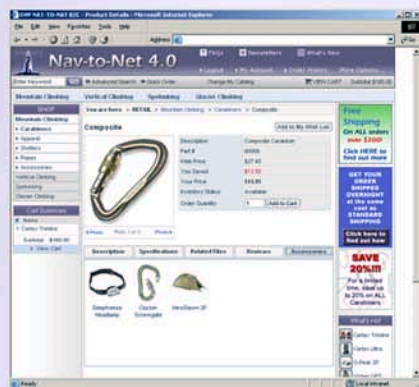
DMP NET-TO-NET B2C - Product Details - Microsoft Internet Explorer

File Edit View Favorites Tools Help

Address

Nav-to-Net 4.0

FAQs Newsletters What's New

Logout My Account Order History More Options

Enter Keyword GO Advanced Search Quick Order Change My Catalog VIEW CART Subtotal: $100.00

Mountain Climbing Vertical Climbing Spelunking Glacier Climbing

SHOP
Mountain Climbing
Carabiners
Apparel
Shelters
Ropes
Accessories
Vertical Climbing
Spelunking
Glacier Climbing

Cart Summary
Items
Carbon Tandrey
Subtotal: $100.00
View Cart

You are here: RETAIL Mountain Climbing Carabiners Composite

Composite

Add to My Wish List

| | |
|---|---|
| Description | Composite Carabiner |
| Part # | 00000 |
| Retail Price | $27.40 |
| You Saved | $12.50 |
| Your Price | $14.90 |
| Inventory Status | Available |
| Order Quantity | 1 |

Add to Cart

Previous Photo 1 of 3 Next

Description Specifications Related Files Reviews Accessories

Stephenson Headlamp
Glacier Screwgate
Hemi Dome 2P

Free Shipping ON ALL orders over $200! Click HERE to find out more

GET YOUR ORDER SHIPPED OVERNIGHT at the same cost as STANDARD SHIPPING Click here to find out how

SAVE 20%!! For a limited time, save up to 20% on ALL Carabiners.

What's Hot
Carbon Tandrey
Carbon Ultra
Z-Peak 2P

Ready
Local intranet